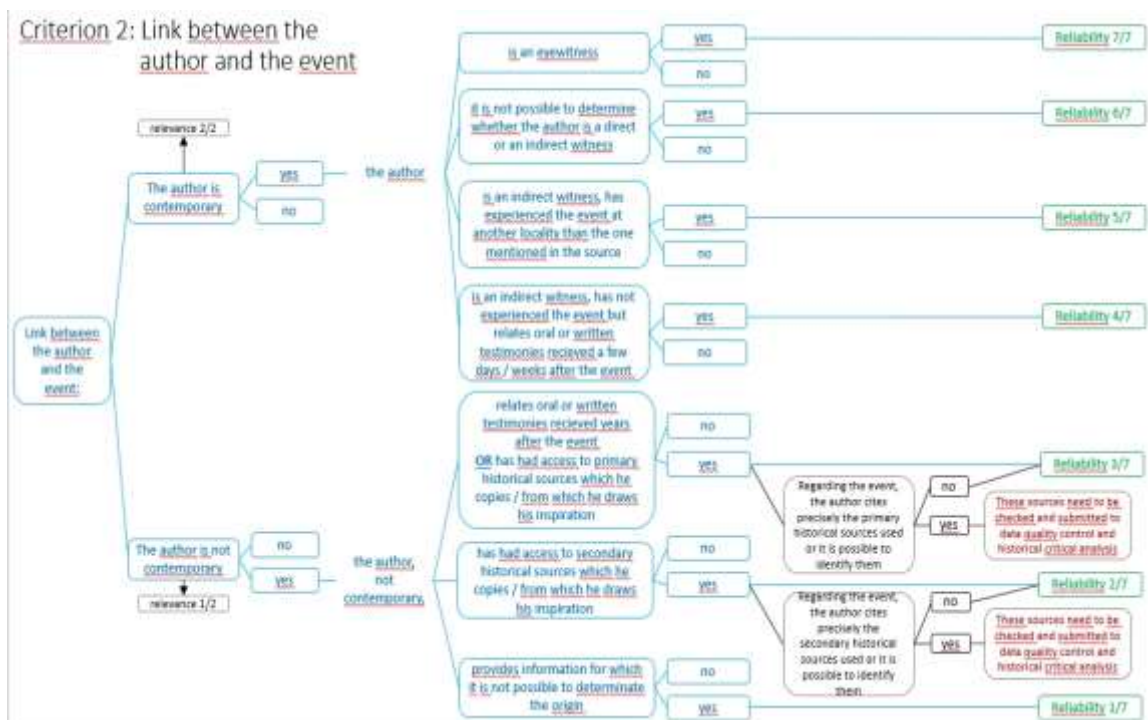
Criterion 2: Link between the author and the event

Link between the author and the event:

relevance 2/2

The author is contemporary

yes

no

the author

is an eyewitness

yes

no

Reliability 7/7

it is not possible to determine whether the author is a direct or an indirect witness

yes

no

Reliability 6/7

is an indirect witness, has experienced the event at another locality than the one mentioned in the source

yes

no

Reliability 5/7

is an indirect witness, has not experienced the event but relates oral or written testimonies recieved a few days / weeks after the event

yes

no

Reliability 4/7

The author is not contemporary

relevance 1/2

no

yes

the author, not contemporary,

relates oral or written testimonies recieved years after the event OR has had access to primary historical sources which he copies / from which he draws his inspiration

no

yes

Regarding the event, the author cites precisely the primary historical sources used or it is possible to identify them

no

yes

Reliability 3/7

These sources need to be checked and submitted to data quality control and historical critical analysis

has had access to secondary historical sources which he copies / from which he draws his inspiration

no

yes

Regarding the event, the author cites precisely the secondary historical sources used or it is possible to identify them

no

yes

Reliability 2/7

These sources need to be checked and submitted to data quality control and historical critical analysis

provides information for which it is not possible to determinate the origin

no

yes

Reliability 1/7